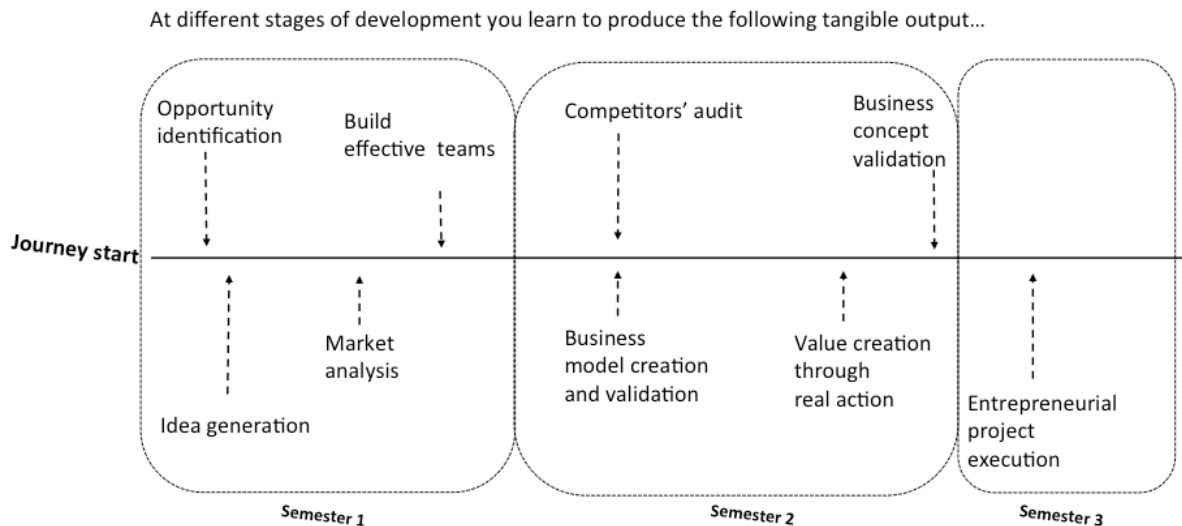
At different stages of development you learn to produce the following tangible output...

Journey start

Opportunity identification

Build effective teams

Idea generation

Market analysis

Semester 1

Competitors' audit

Business concept validation

Business model creation and validation

Value creation through real action

Semester 2

Entrepreneurial project execution

Semester 3